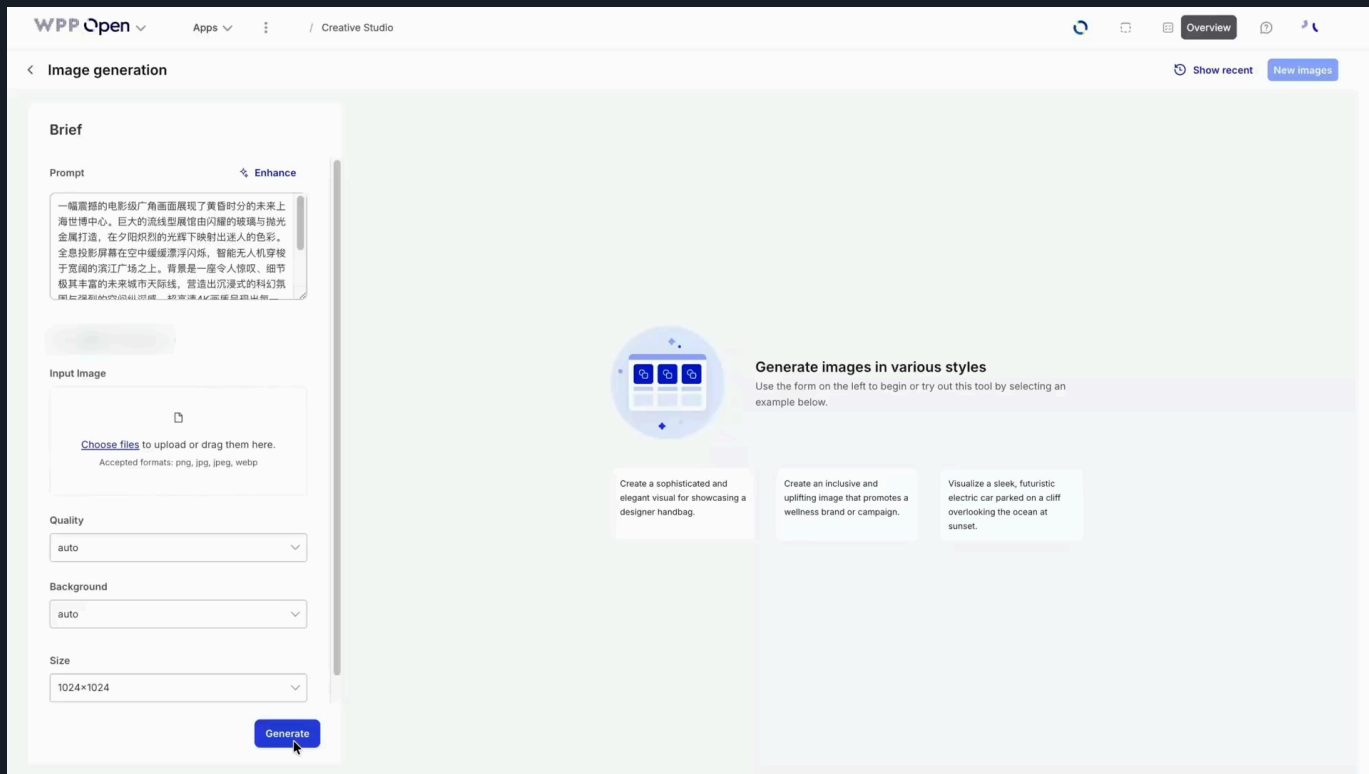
WPP Open

Apps

/ Creative Studio

Overview

Image generation

Show recent

New images

Brief

Prompt

Enhance

一幅震撼的电影级广角画面展现了黄昏时分的未来上海世博中心。巨大的流线型展馆由闪耀的玻璃与抛光金属打造，在夕阳炽烈的光辉下映射出迷人的色彩。全息投影屏幕在空中缓缓漂浮闪烁，智能无人机穿梭于宽阔的滨江广场之上。背景是一座令人惊叹、细节极其丰富的未来城市天际线，营造出沉浸式的科幻氛围与强烈的空间纵深感。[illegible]

Input Image

Choose files to upload or drag them here.

Accepted formats: png, jpg, jpeg, webp

Quality

auto

Background

auto

Size

1024×1024

Generate

Generate images in various styles

Use the form on the left to begin or try out this tool by selecting an example below.

Create a sophisticated and elegant visual for showcasing a designer handbag.

Create an inclusive and uplifting image that promotes a wellness brand or campaign.

Visualize a sleek, futuristic electric car parked on a cliff overlooking the ocean at sunset.